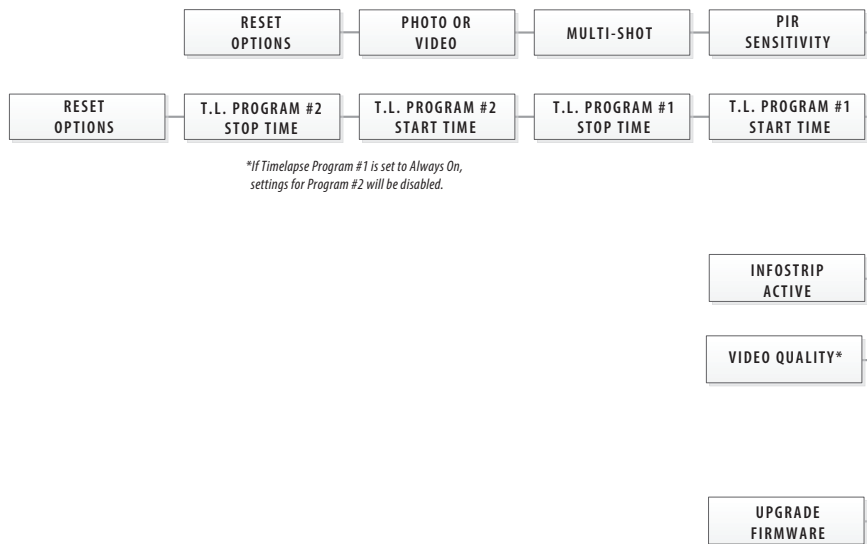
RESET OPTIONS

PHOTO OR VIDEO

MULTI-SHOT

PIR SENSITIVITY

RESET OPTIONS

T.L. PROGRAM #2 STOP TIME

T.L. PROGRAM #2 START TIME

T.L. PROGRAM #1 STOP TIME

T.L. PROGRAM #1 START TIME

*If Timelapse Program #1 is set to Always On, settings for Program #2 will be disabled.

INFOSTRIP ACTIVE

VIDEO QUALITY*

UPGRADE FIRMWARE